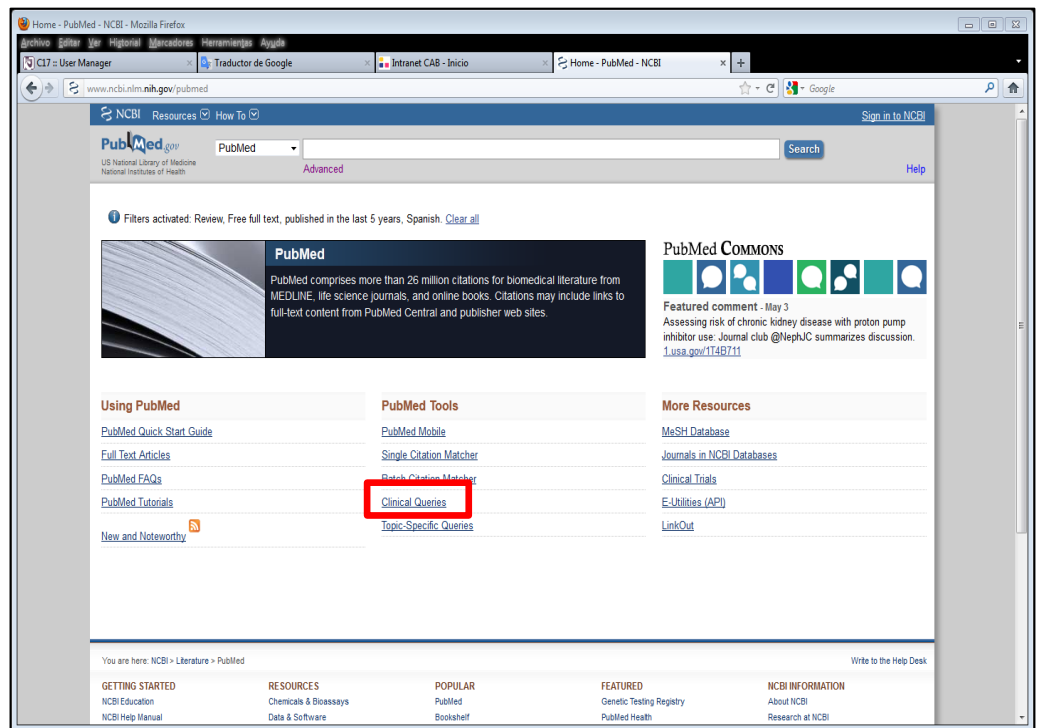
Home - PubMed - NCBI - Mozilla Firefox

Archivo Editar Ver Historial Marcadores Herramientas Ayuda

C17 :: User Manager | Traductor de Google | Intranet CAB - Inicio | Home - PubMed - NCBI | +

www.ncbi.nlm.nih.gov/pubmed

Google

NCBI Resources How To

Sign in to NCBI

PubMed.gov
US National Library of Medicine
National Institutes of Health

PubMed

Search

Advanced

Help

Filters activated: Review, Free full text, published in the last 5 years, Spanish. Clear all

PubMed

PubMed comprises more than 26 million citations for biomedical literature from MEDLINE, life science journals, and online books. Citations may include links to full-text content from PubMed Central and publisher web sites.

PubMed COMMONS

Featured comment - May 3
Assessing risk of chronic kidney disease with proton pump inhibitor use: Journal club @NephJC summarizes discussion. 1.usa.gov/1T4B711

Using PubMed

PubMed Quick Start Guide

Full Text Articles

PubMed FAQs

PubMed Tutorials

New and Noteworthy

PubMed Tools

PubMed Mobile

Single Citation Matcher

Batch Citation Matcher

Clinical Queries

Topic-Specific Queries

More Resources

MeSH Database

Journals in NCBI Databases

Clinical Trials

E-Utilities (API)

LinkOut

You are here: NCBI > Literature > PubMed

Write to the Help Desk

GETTING STARTED
NCBI Education
NCBI Help Manual

RESOURCES
Chemicals & Bioassays
Data & Software

POPULAR
PubMed
Bookshelf

FEATURED
Genetic Testing Registry
PubMed Health

NCBI INFORMATION
About NCBI
Research at NCBI